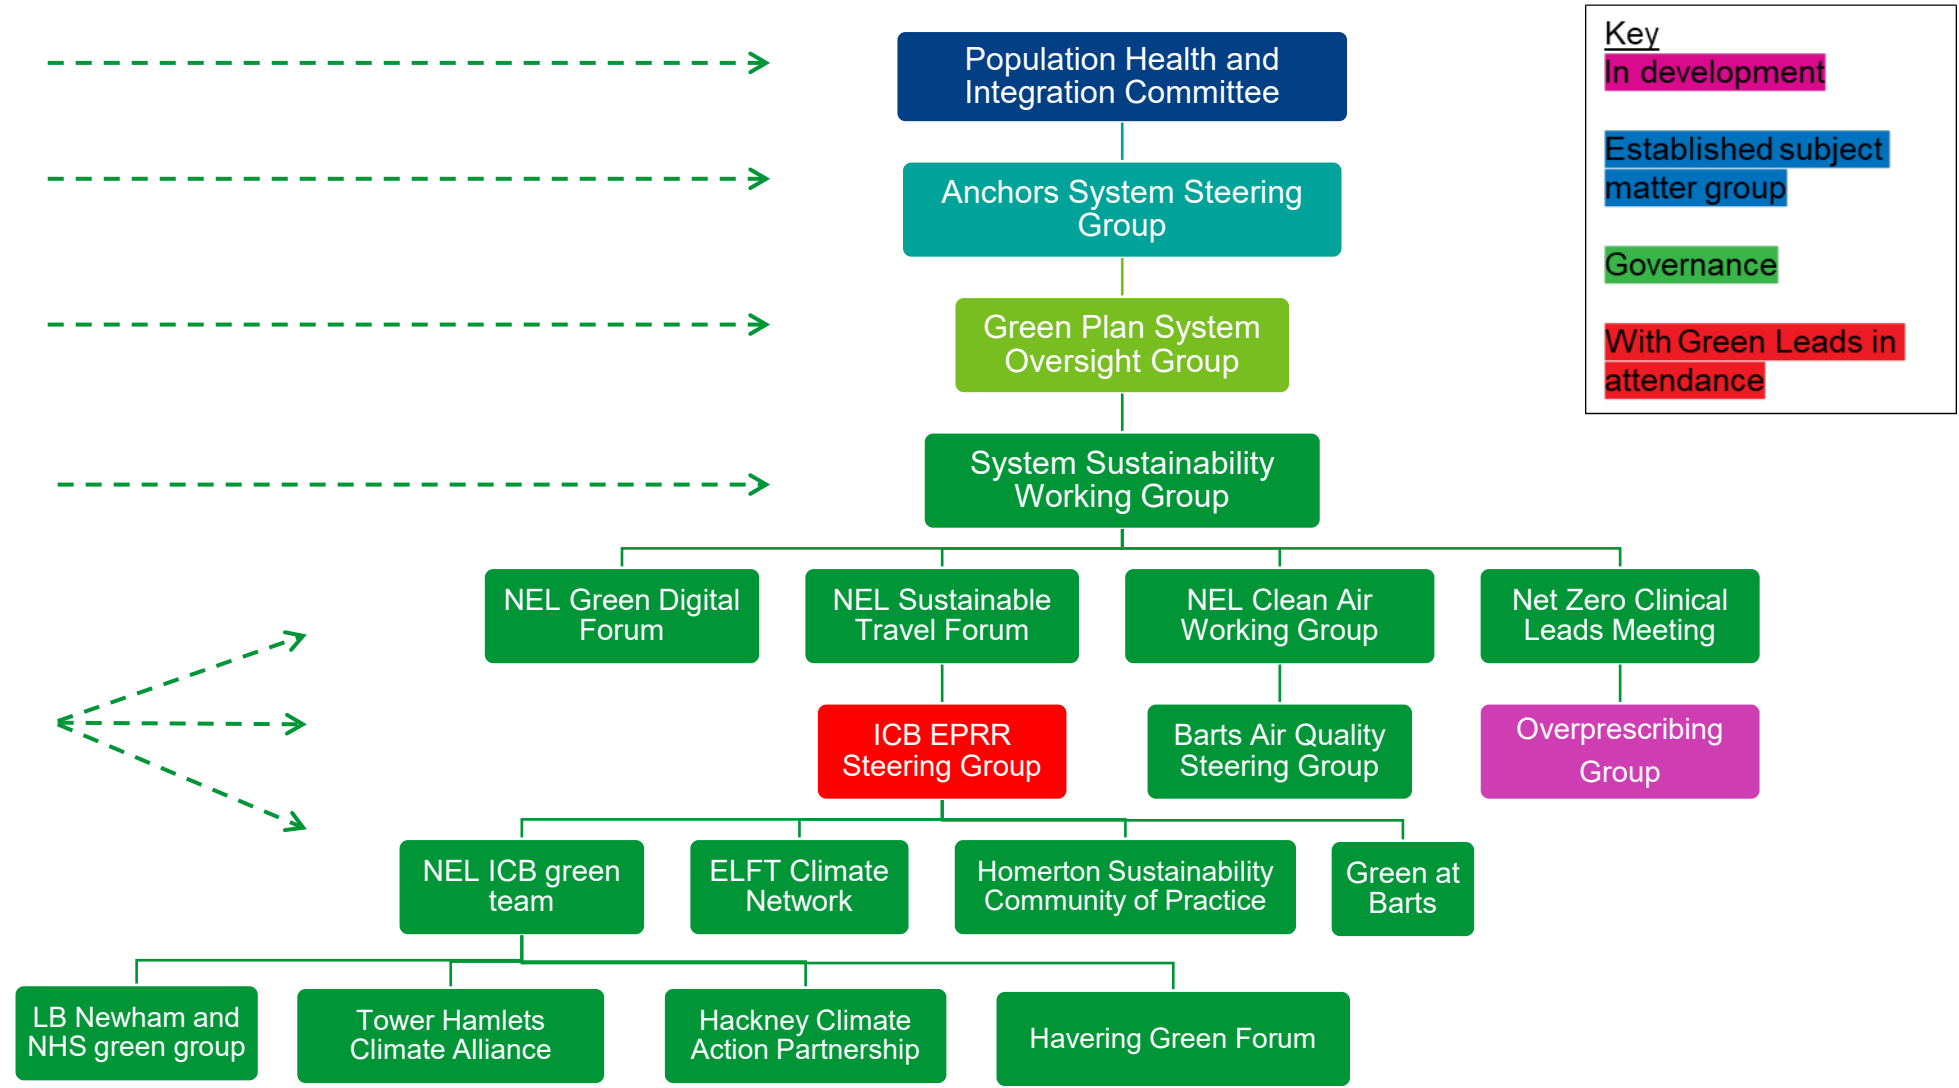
Key
In development

Established subject matter group

Governance

With Green Leads in attendance

Population Health and Integration Committee

Anchors System Steering Group

Green Plan System Oversight Group

System Sustainability Working Group

NEL Green Digital Forum

NEL Sustainable Travel Forum

NEL Clean Air Working Group

Net Zero Clinical Leads Meeting

ICB EPRR Steering Group

Barts Air Quality Steering Group

Overprescribing Group

NEL ICB green team

ELFT Climate Network

Homerton Sustainability Community of Practice

Green at Barts

LB Newham and NHS green group

Tower Hamlets Climate Alliance

Hackney Climate Action Partnership

Havering Green Forum